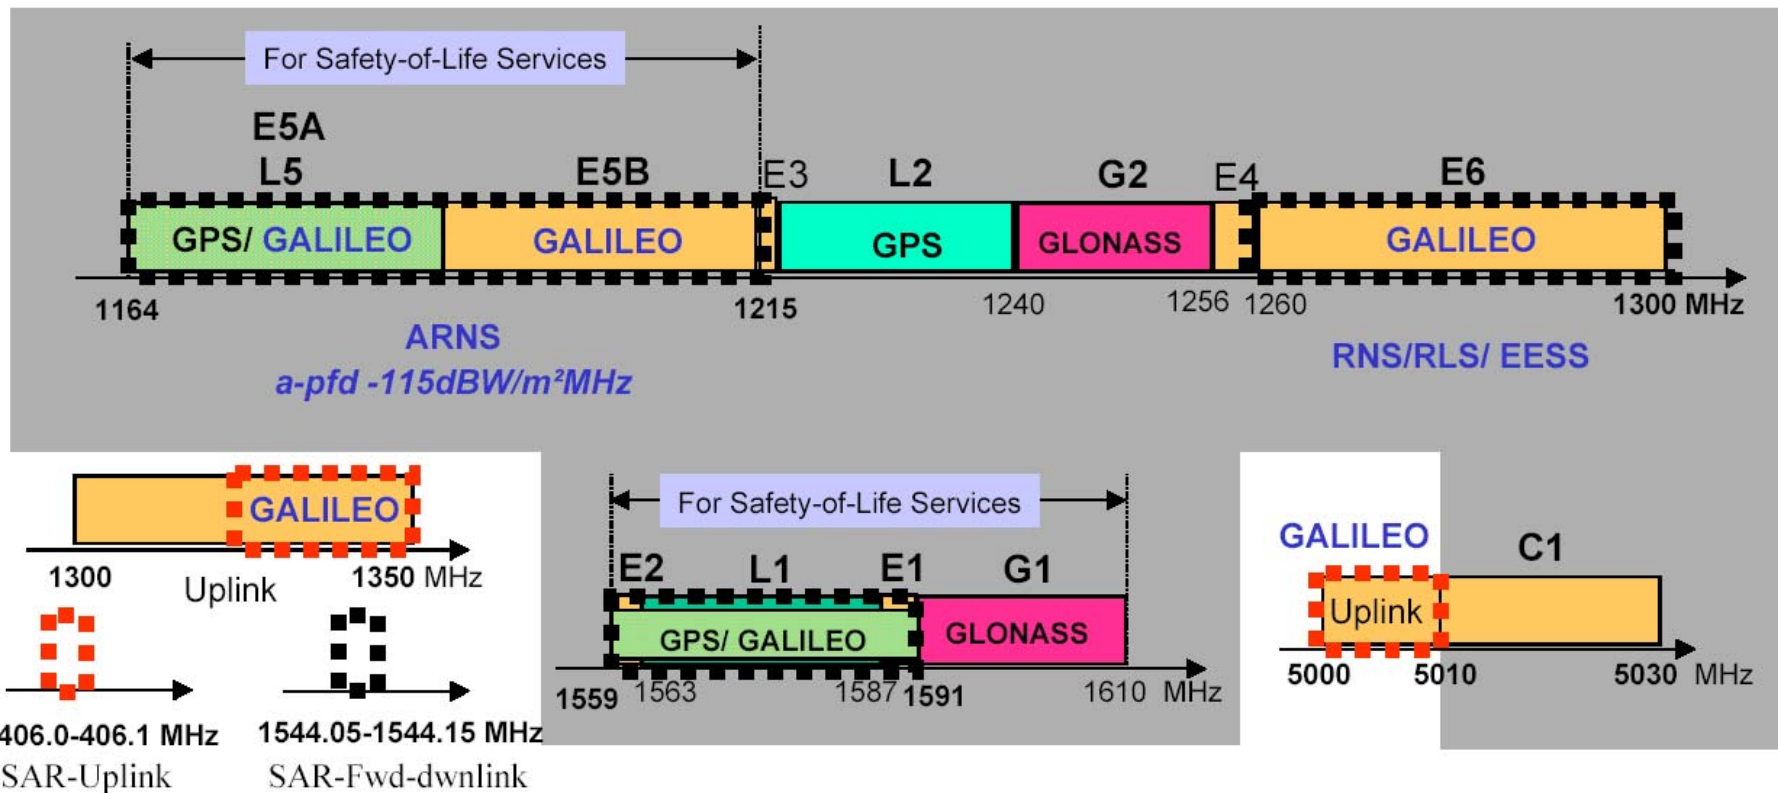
For Safety-of-Life Services

E5A
L5
E5B
E3
L2
G2
E4
E6

GPS/ GALILEO
GALILEO
GPS
GLONASS
GALILEO

1164
1215
1240
1256
1260
1300 MHz

ARNS
a-pfd -115dBW/m²MHz

RNS/RLS/ EESS

GALILEO
1300
Uplink
1350 MHz

406.0-406.1 MHz
SAR-Uplink
1544.05-1544.15 MHz
SAR-Fwd-dwnlink

For Safety-of-Life Services

E2
L1
E1
G1

GPS/ GALILEO
GLONASS

1559
1563
1587
1591
1610 MHz

GALILEO
C1
Uplink
5000
5010
5030 MHz